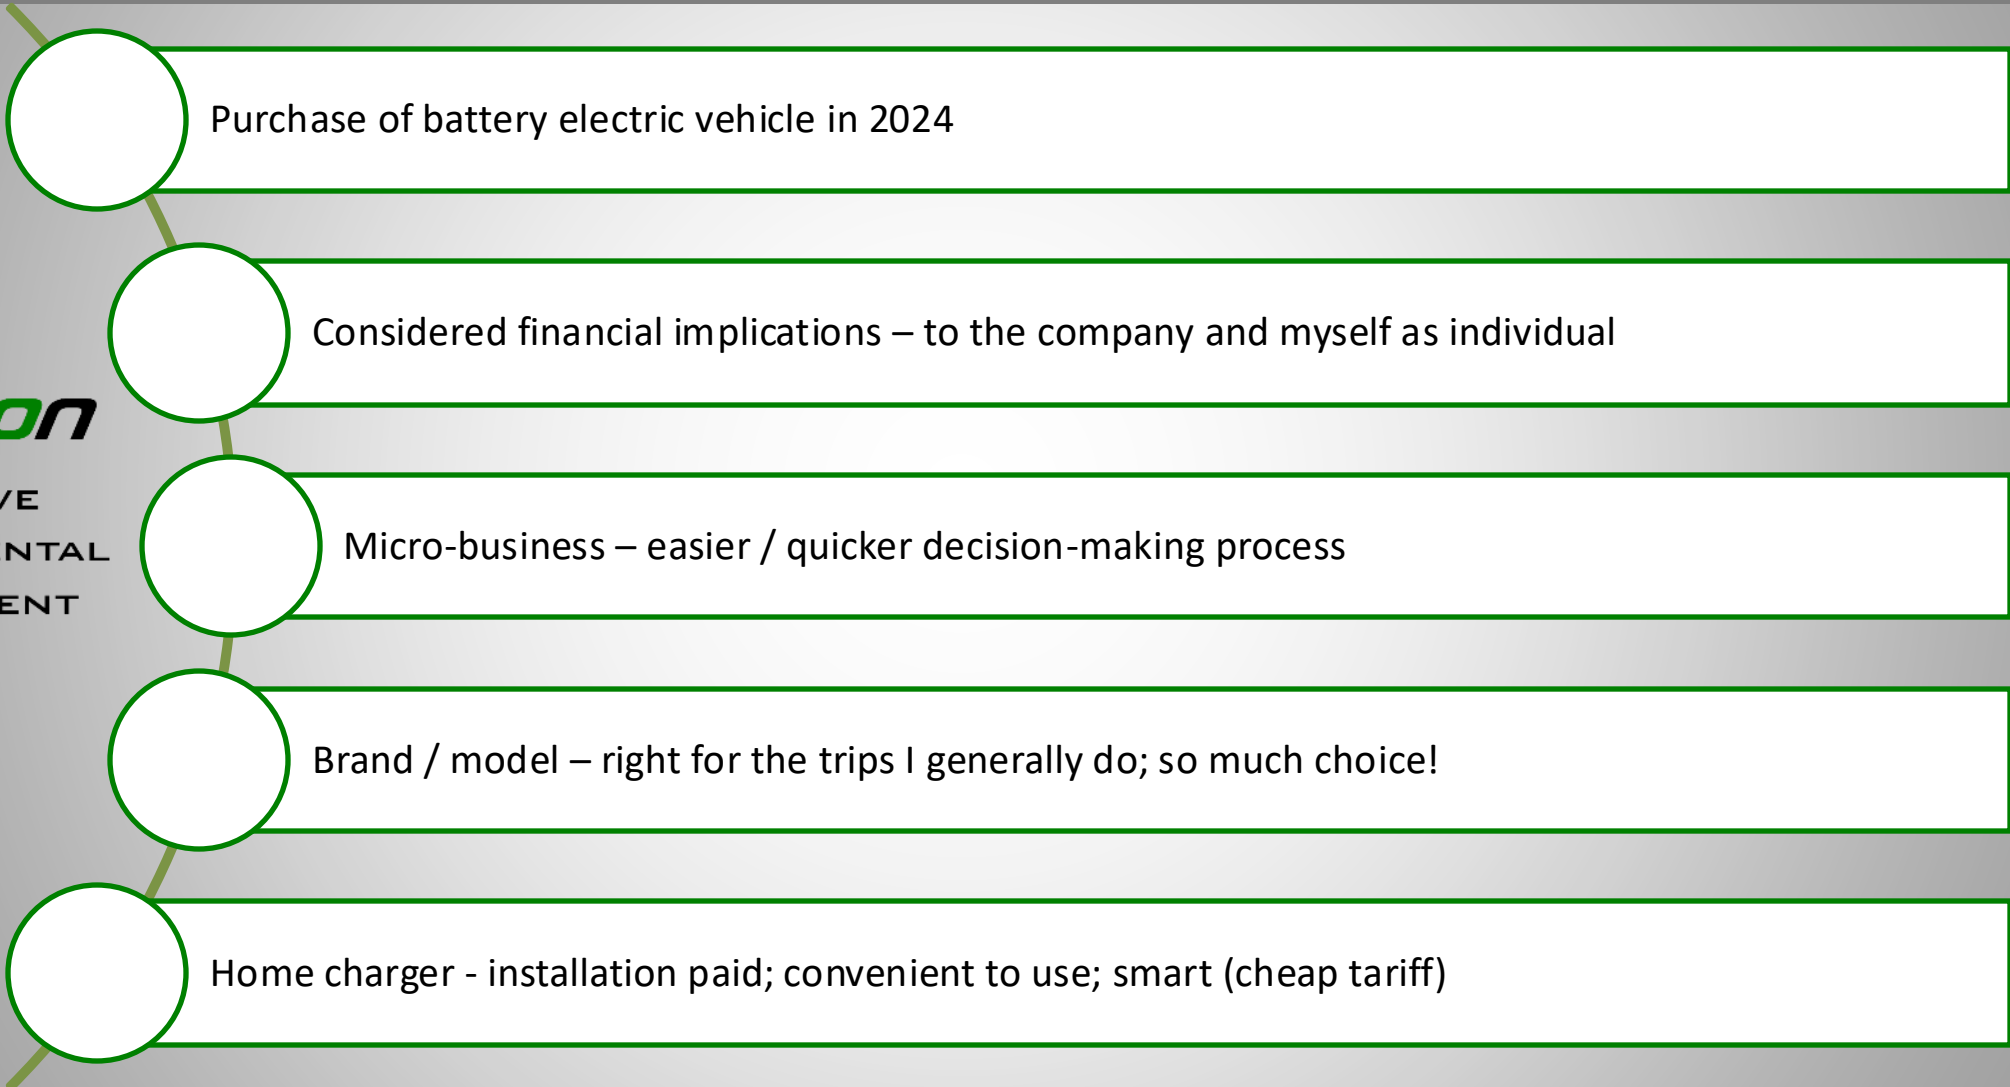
Purchase of battery electric vehicle in 2024

Considered financial implications – to the company and myself as individual

Micro-business – easier / quicker decision-making process

Brand / model – right for the trips I generally do; so much choice!

Home charger - installation paid; convenient to use; smart (cheap tariff)

on

VE

NTAL

ENT